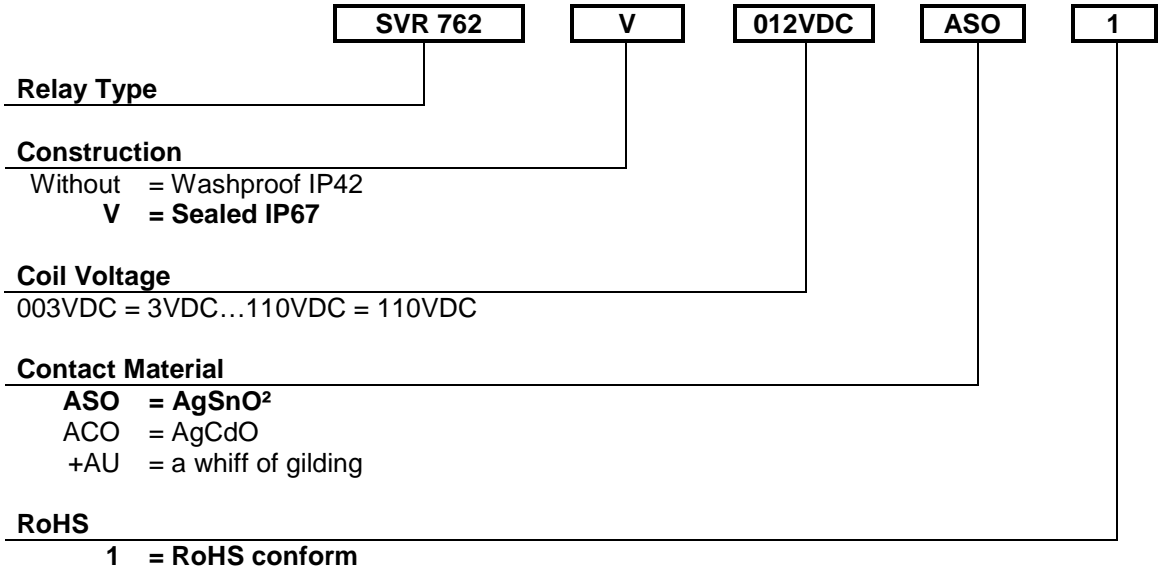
SVR 762 V 012VDC ASO 1

Relay Type

Construction
Without = Washproof IP42
V = Sealed IP67

Coil Voltage
003VDC = 3VDC…110VDC = 110VDC

Contact Material
ASO = AgSnO²
ACO = AgCdO
+AU = a whiff of gilding

RoHS
1 = RoHS conform